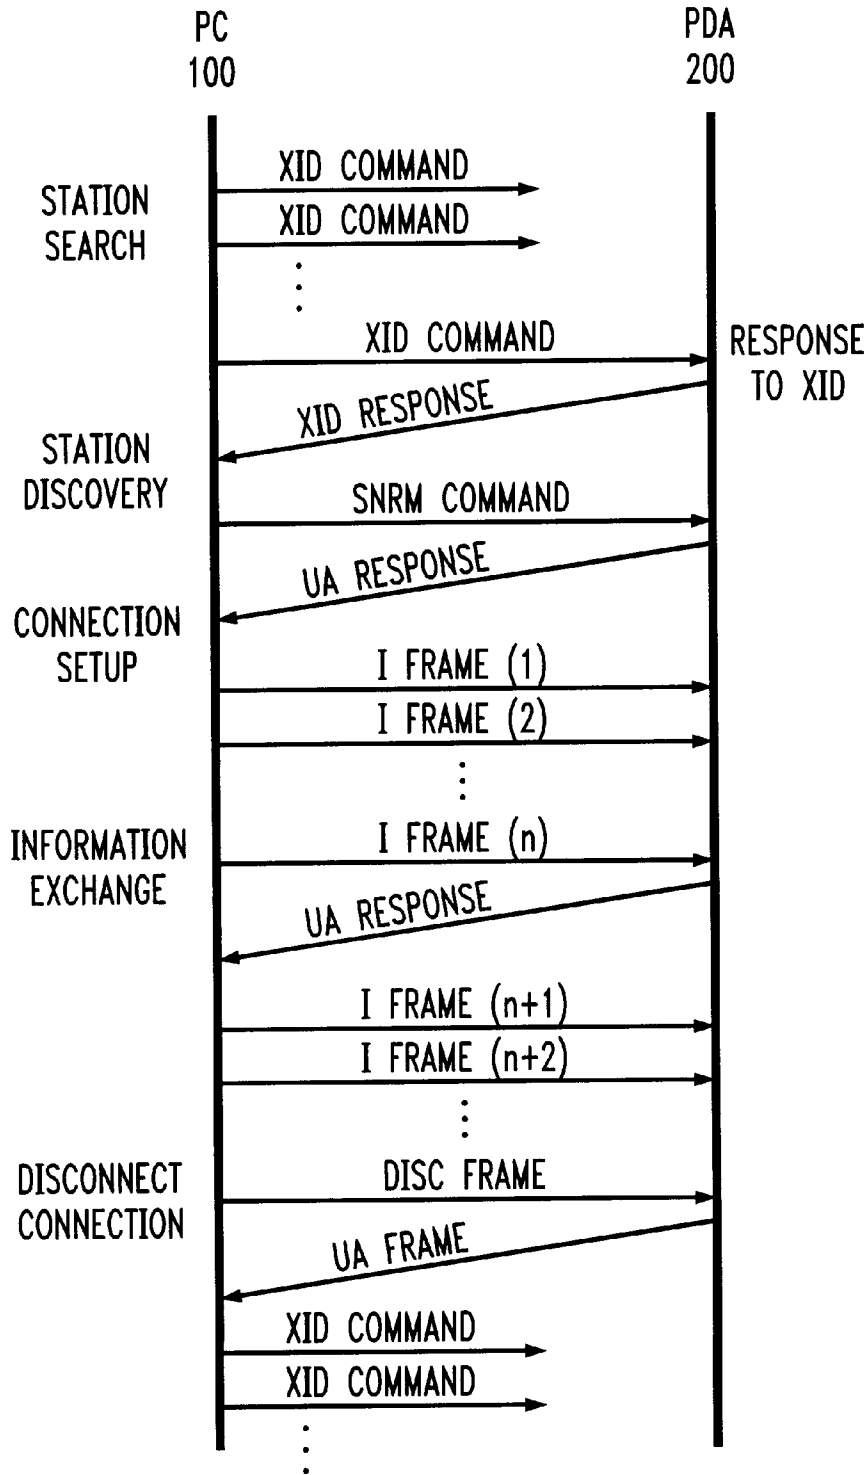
PC
100

PDA
200

STATION
SEARCH

XID COMMAND

XID COMMAND

XID COMMAND

RESPONSE
TO XID

XID RESPONSE

STATION
DISCOVERY

SNRM COMMAND

UA RESPONSE

CONNECTION
SETUP

I FRAME (1)

I FRAME (2)

INFORMATION
EXCHANGE

I FRAME (n)

UA RESPONSE

I FRAME (n+1)

I FRAME (n+2)

DISCONNECT
CONNECTION

DISC FRAME

UA FRAME

XID COMMAND

XID COMMAND